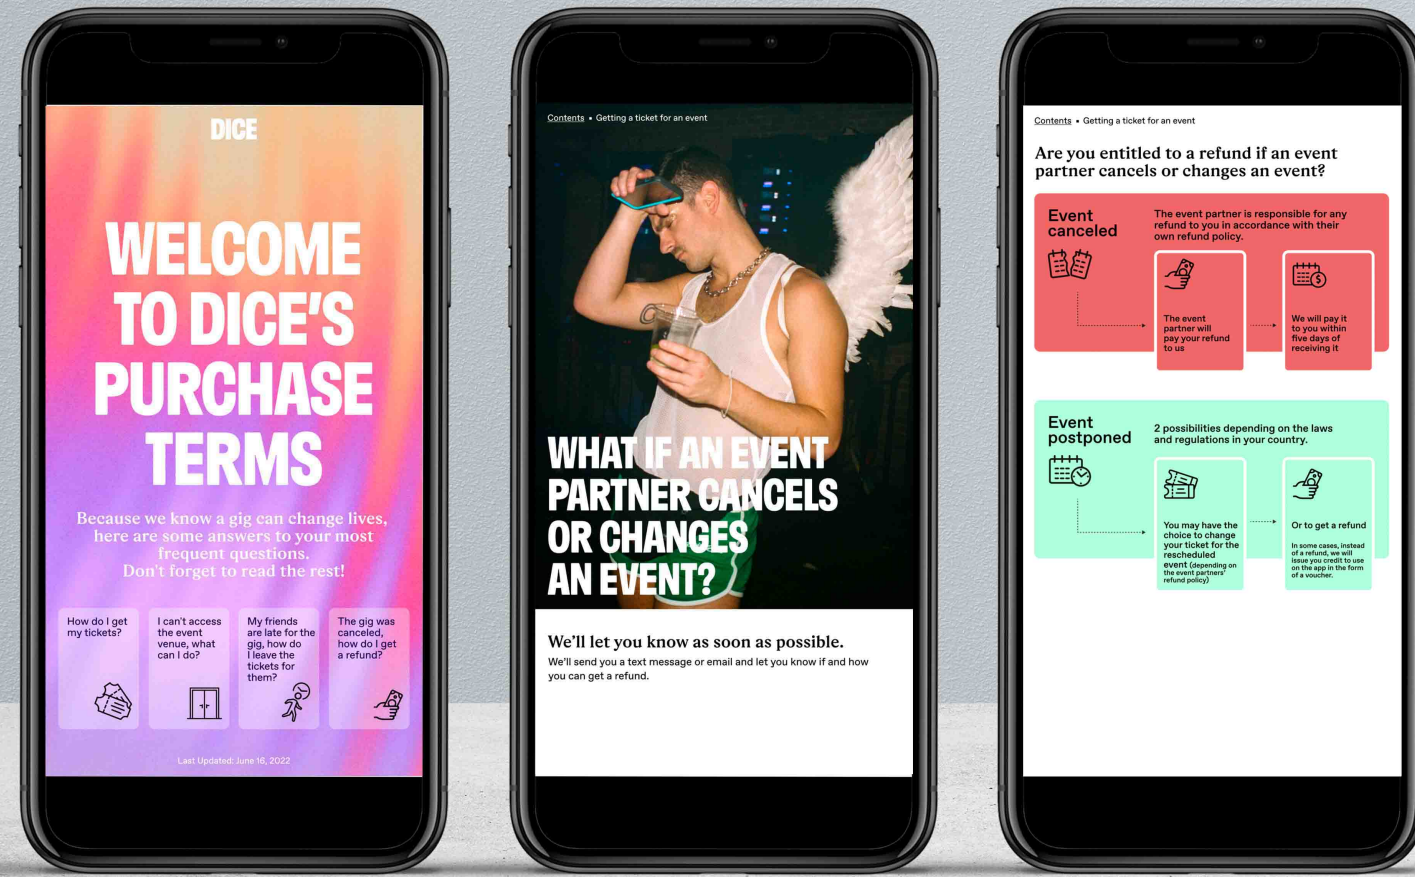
DICE

WELCOME TO DICE'S PURCHASE TERMS

Because we know a gig can change lives, here are some answers to your most frequent questions. Don't forget to read the rest!

How do I get my tickets?

I can't access the event venue, what can I do?

My friends are late for the gig, how do I leave the tickets for them?

The gig was canceled, how do I get a refund?

Last Updated: June 16, 2022

Contents • Getting a ticket for an event

WHAT IF AN EVENT PARTNER CANCELS OR CHANGES AN EVENT?

We'll let you know as soon as possible.

We'll send you a text message or email and let you know if and how you can get a refund.

Contents • Getting a ticket for an event

Are you entitled to a refund if an event partner cancels or changes an event?

Event canceled

The event partner is responsible for any refund to you in accordance with their own refund policy.

The event partner will pay your refund to us

We will pay it to you within five days of receiving it

Event postponed

2 possibilities depending on the laws and regulations in your country.

You may have the choice to change your ticket for the rescheduled event (depending on the event partners' refund policy)

Or to get a refund

In some cases, instead of a refund, we will issue you credit to use on the app in the form of a voucher.